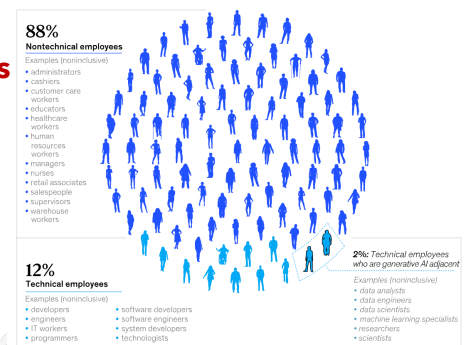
s

88%
Nontechnical employees

Examples (noninclusive)
- administrators
- cashiers
- customer care workers
- educators
- healthcare workers
- human resources workers
- managers
- nurses
- retail associates
- salespeople
- supervisors
- warehouse workers

12%
Technical employees

Examples (noninclusive)
- developers
- engineers
- IT workers
- programmers
- software developers
- software engineers
- system developers
- technologists

2%: Technical employees who are generative AI adjacent

Examples (noninclusive)
- data analysts
- data engineers
- data scientists
- machine learning specialists
- researchers
- scientists